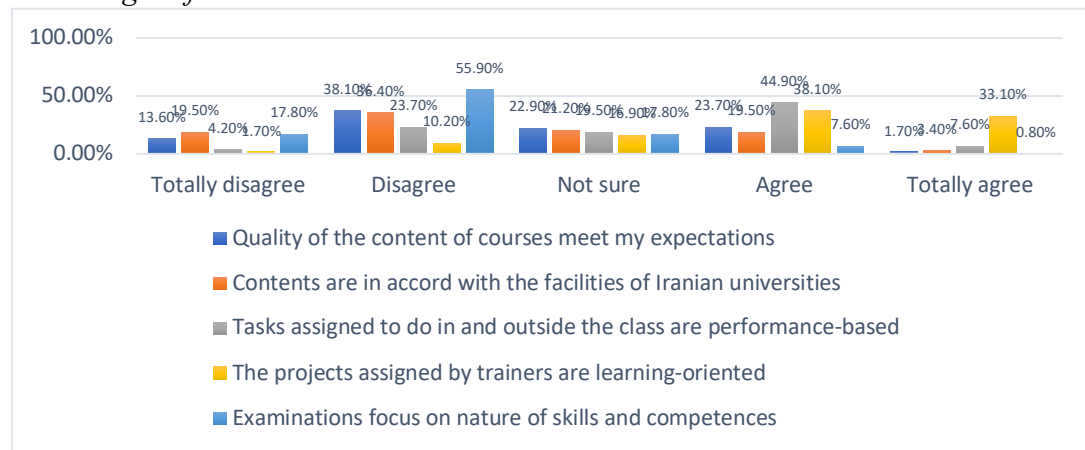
100.00%
50.00%
0.00%

13.60% 19.50% 4.20% 1.70% 17.80%
38.10% 36.40% 23.70% 10.20% 55.90%
22.90% 21.20% 19.50% 16.90% 17.80%
23.70% 19.50% 44.90% 38.10% 7.60%
1.70% 3.40% 7.60% 33.10% 0.80%

Totally disagree
Disagree
Not sure
Agree
Totally agree

Quality of the content of courses meet my expectations
Contents are in accord with the facilities of Iranian universities
Tasks assigned to do in and outside the class are performance-based
The projects assigned by trainers are learning-oriented
Examinations focus on nature of skills and competences